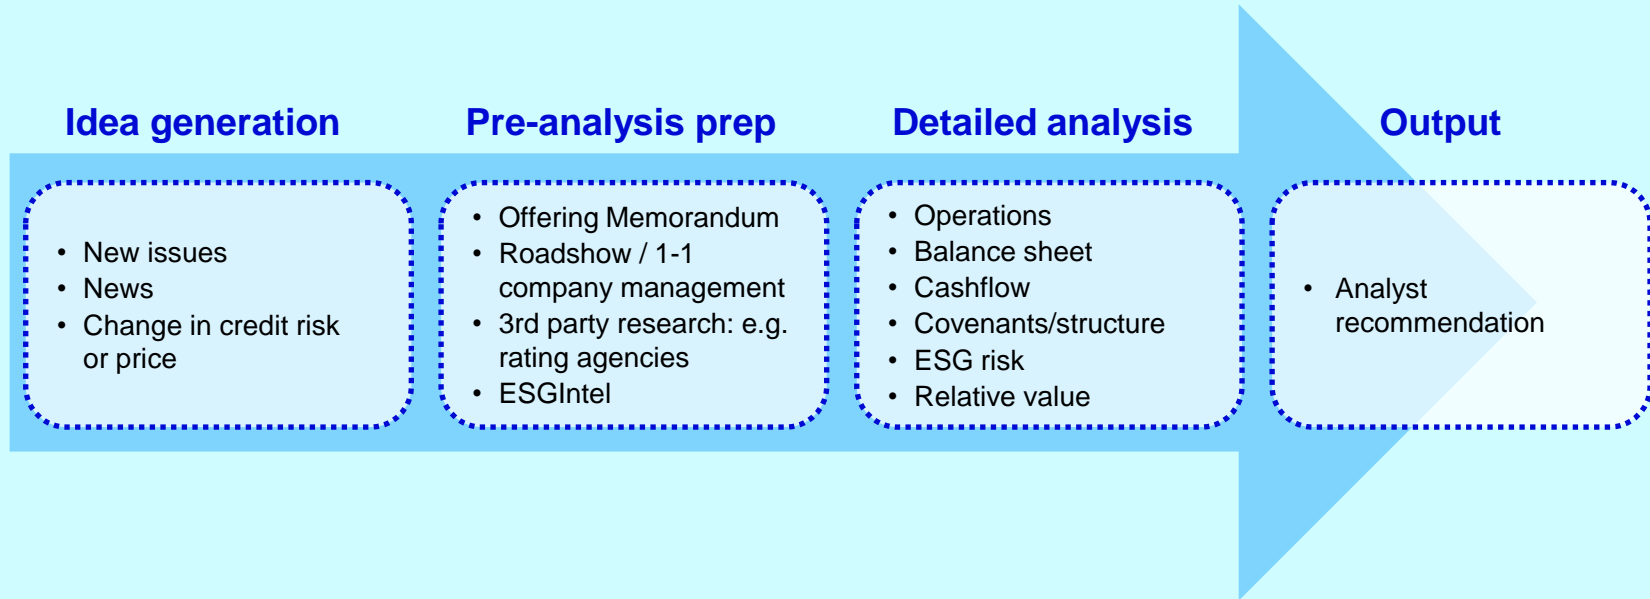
Idea generation

- New issues
- News
- Change in credit risk or price

Pre-analysis prep

- Offering Memorandum
- Roadshow / 1-1 company management
- 3rd party research: e.g. rating agencies
- ESGIntel

Detailed analysis

- Operations
- Balance sheet
- Cashflow
- Covenants/structure
- ESG risk
- Relative value

Output

- Analyst recommendation